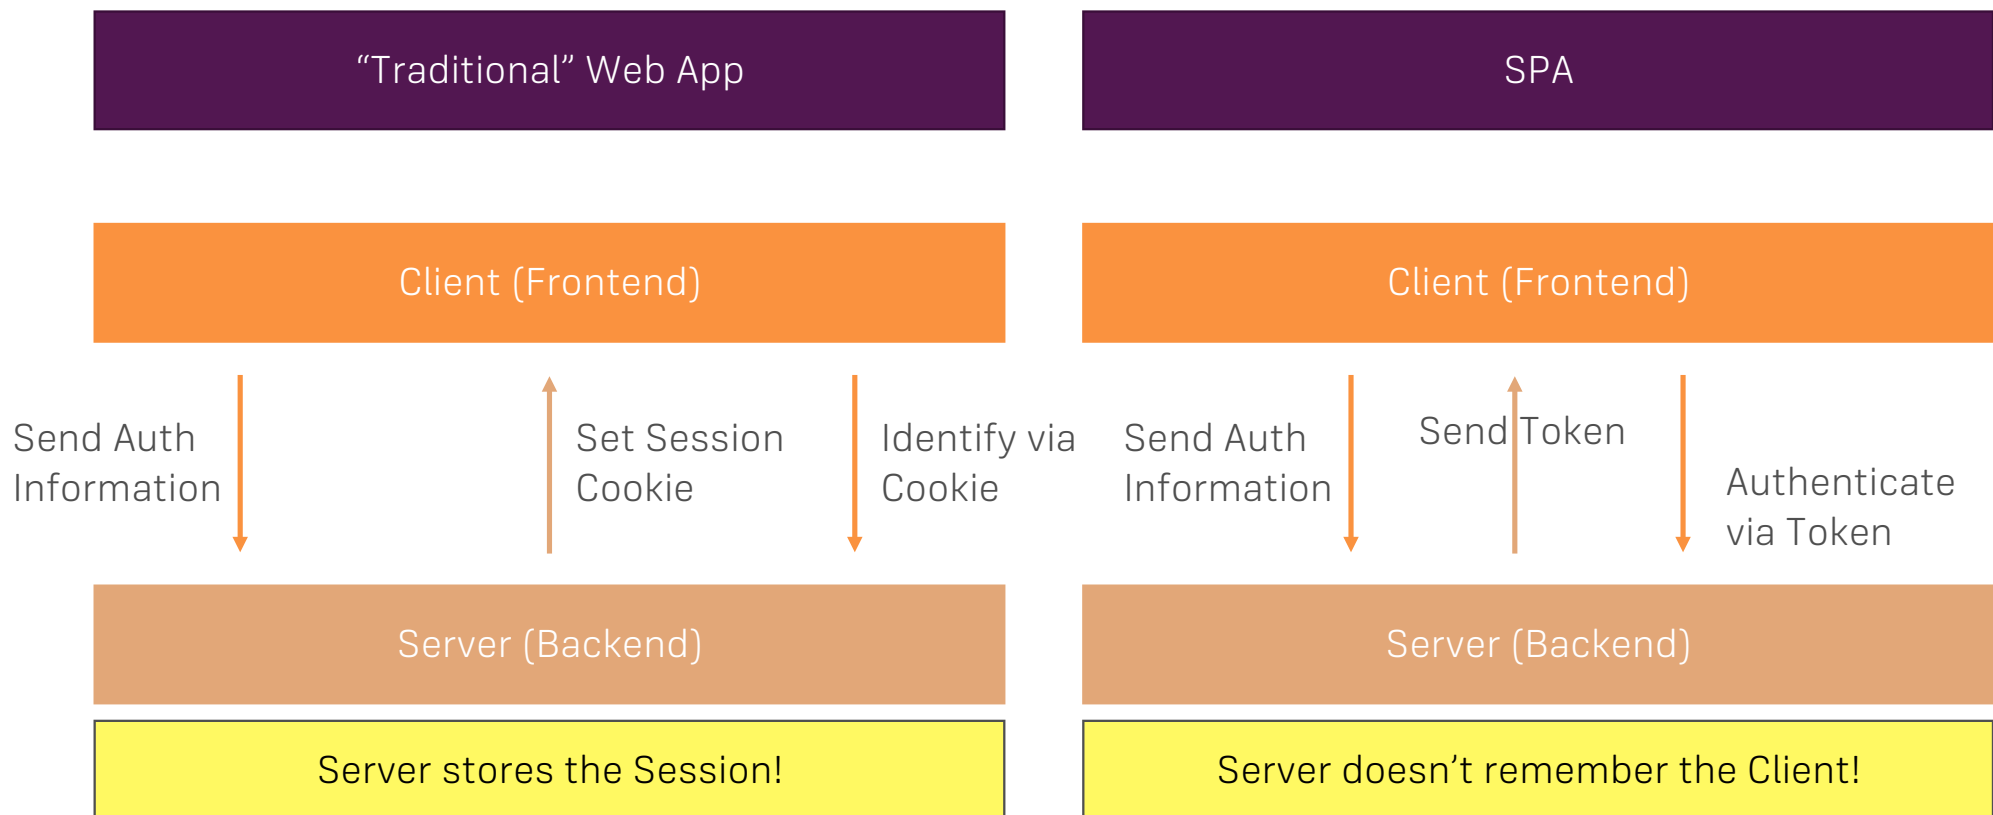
“Traditional” Web App

Client (Frontend)

Send Auth Information

Set Session Cookie

Identify via Cookie

Server (Backend)

Server stores the Session!

SPA

Client (Frontend)

Send Auth Information

Send Token

Authenticate via Token

Server (Backend)

Server doesn’t remember the Client!